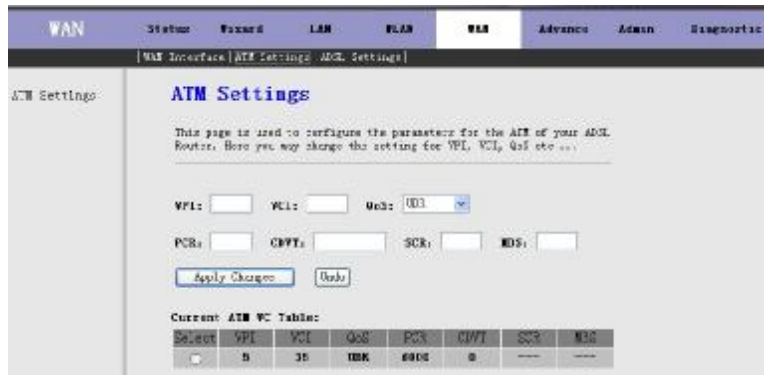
WAN

Status Wizard LAN WLAN WAN Advance Admin Diagnostic

WAN Interface | ATM Settings | ADSL Settings |

ATM Settings

ATM Settings

This page is used to configure the parameters for the ATM of your ADSL Router. Here you may change the setting for VPI, VCI, QoS etc ...

VPI: VCI: QoS: UBR

PCR: CDVT: SCR: MBS:

Apply Changes Undo

Current ATM VC Table:

| Select | VPI | VCI | QoS | PCR | CDVT | SCR | MBS |
|---|---|---|---|---|---|---|---|
|  | 8 | 35 | UBR | 6000 | 0 | --- | --- |